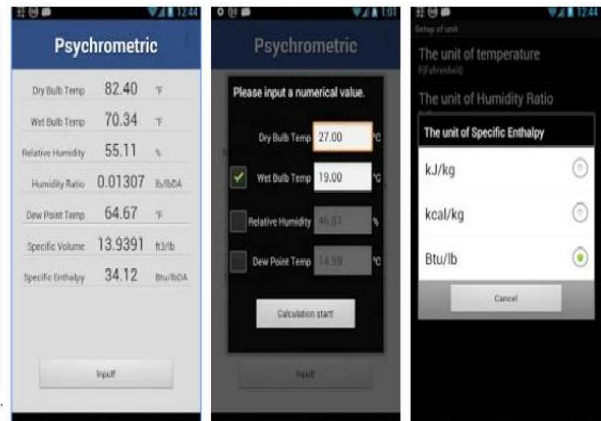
12:44

Psychrometric

| | | |
|---|---|---|
| Dry Bulb Temp | 82.40 | °F |
| Wet Bulb Temp | 70.34 | °F |
| Relative Humidity | 55.11 | % |
| Humidity Ratio | 0.01307 | lb/lbDA |
| Dew Point Temp | 64.67 | °F |
| Specific Volume | 13.9391 | ft3/lb |
| Specific Enthalpy | 34.12 | Btu/lbDA |

Input!

1:01

Psychrometric

Please input a numerical value.

Dry Bulb Temp 27.00 °C

Wet Bulb Temp 19.00 °C

Relative Humidity 46.57 %

Dew Point Temp 14.59 °C

Calculation start!

Input!

12:44

Setup of unit

The unit of temperature

F(Fahrenheit)

The unit of Humidity Ratio

The unit of Specific Enthalpy

kJ/kg

kcal/kg

Btu/lb

Cancel